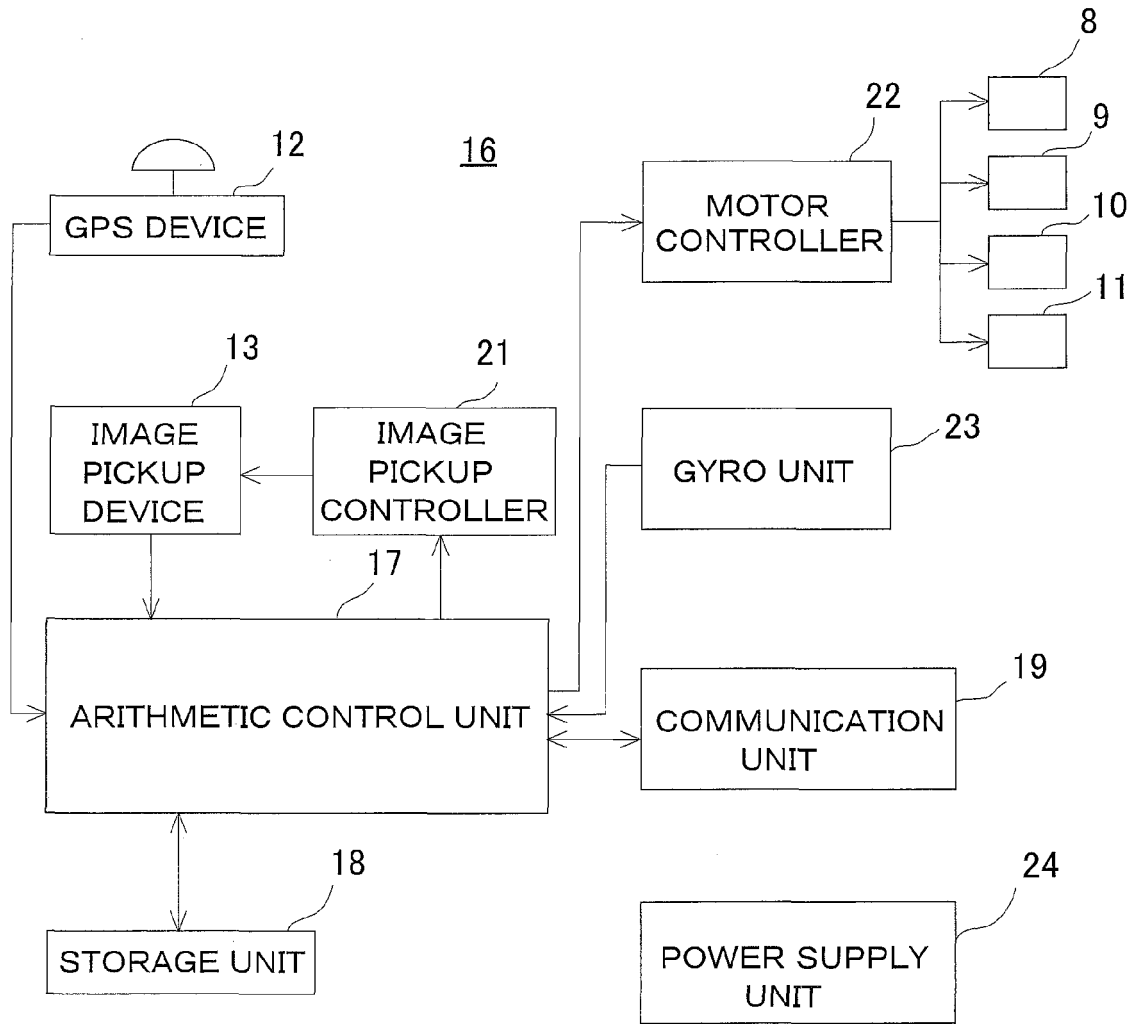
16

12
GPS DEVICE

22
MOTOR CONTROLLER

8
9
10
11

13
IMAGE PICKUP DEVICE

21
IMAGE PICKUP CONTROLLER

23
GYRO UNIT

17
ARITHMETIC CONTROL UNIT

19
COMMUNICATION UNIT

18
STORAGE UNIT

24
POWER SUPPLY UNIT